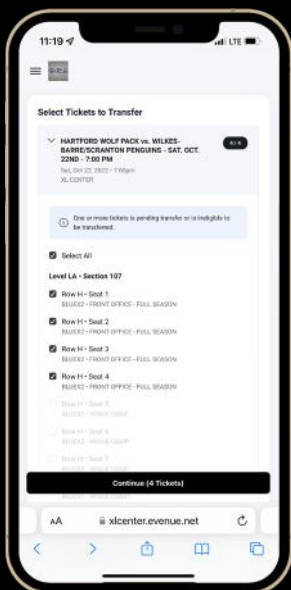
11:19

LTE

Select Tickets to Transfer

HARTFORD WOLF PACK vs. WILKES-BARRE/SCRANTON PENGUINS - SAT. OCT. 22ND - 7:00 PM

Sat, Oct 22, 2022 - 7:00pm

XL CENTER

4/4

One or more tickets is pending transfer or is ineligible to be transferred.

Select All

Level LA - Section 107

Row H - Seat 1
BLUE42 - FRONT OFFICE - FULL SEASON

Row H - Seat 2
BLUE42 - FRONT OFFICE - FULL SEASON

Row H - Seat 3
BLUE42 - FRONT OFFICE - FULL SEASON

Row H - Seat 4
BLUE42 - FRONT OFFICE - FULL SEASON

Row H - Seat 5
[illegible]

Row H - Seat 6
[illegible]

Row H - Seat 7
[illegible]

Continue (4 Tickets)

AA

xlcenter.evenue.net